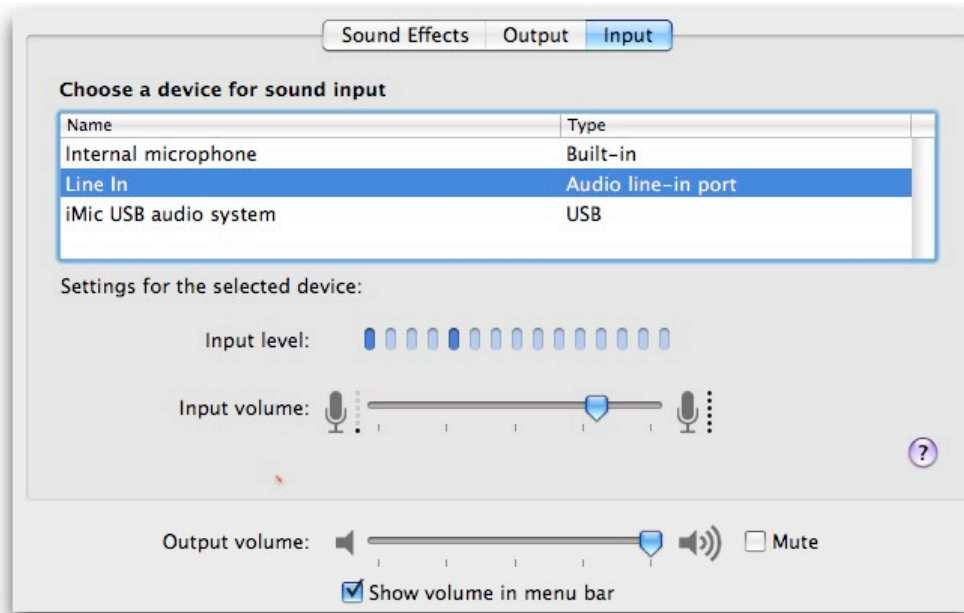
Sound Effects Output Input

Choose a device for sound input

| Name | Type |
|---|---|
| Internal microphone | Built-in |
| Line In | Audio line-in port |
| iMic USB audio system | USB |

Settings for the selected device:

Input level:

Input volume:

?

Output volume:

Mute

Show volume in menu bar